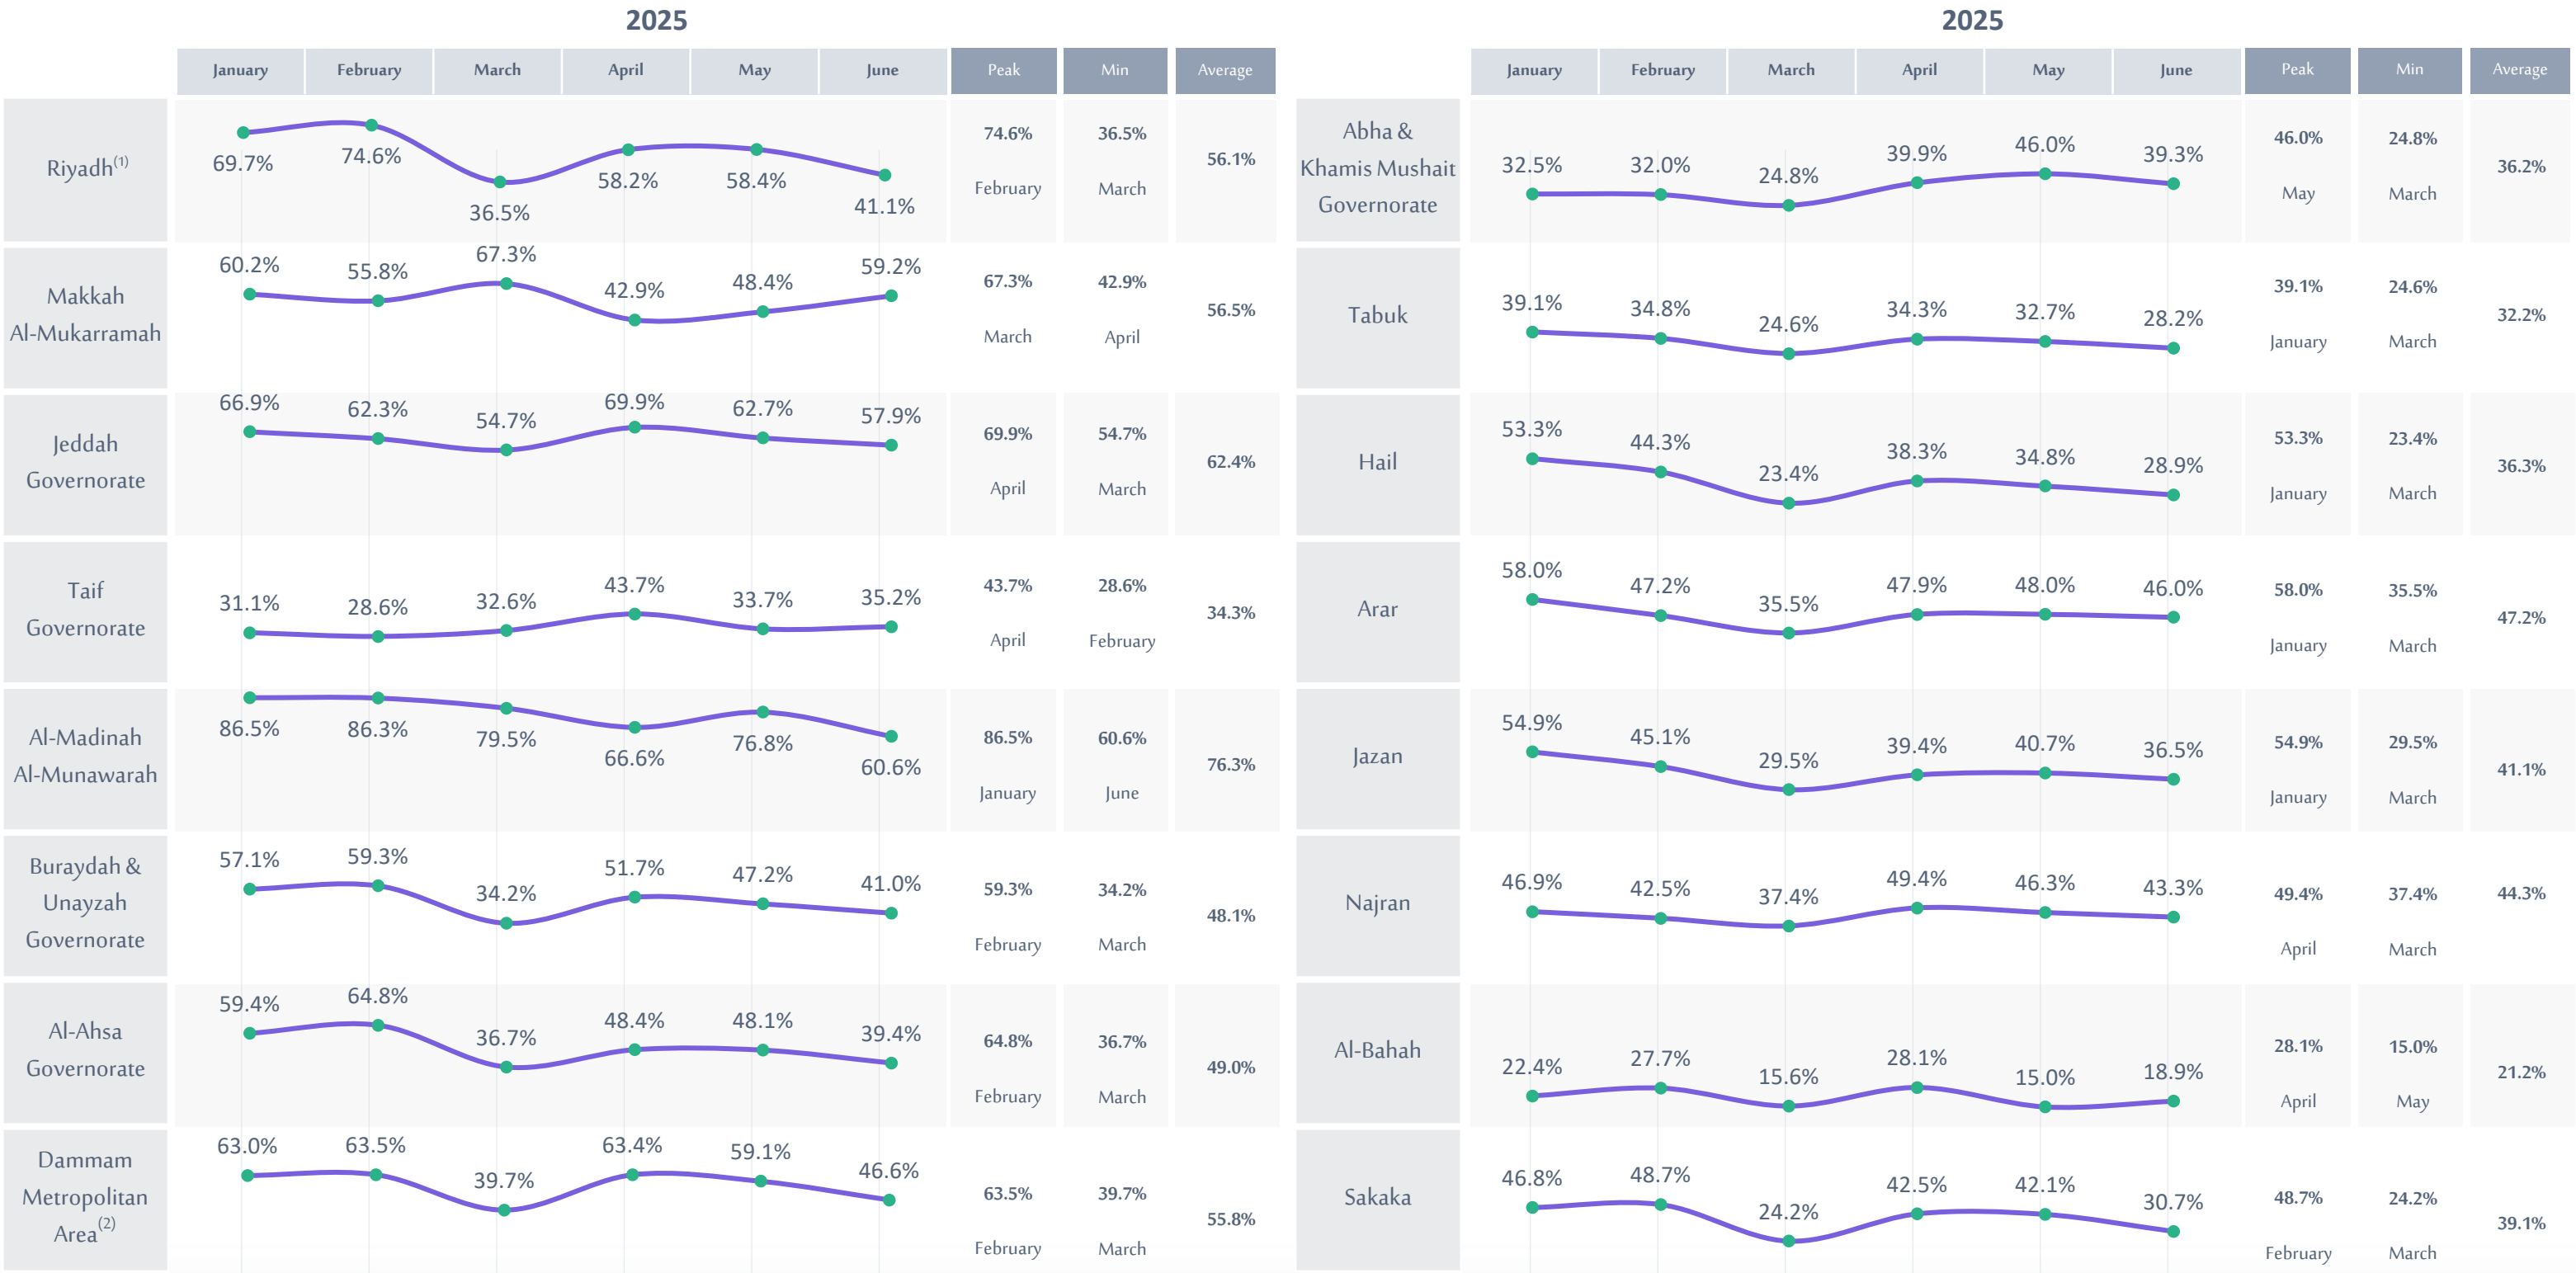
2025

| | January | February | March | April | May | June | Peak | Min | Average |
|---|---|---|---|---|---|---|---|---|---|
| Riyadh$^{(1)}$ | 69.7% | 74.6% | 36.5% | 58.2% | 58.4% | 41.1% | 74.6% February | 36.5% March | 56.1% |
| Makkah Al-Mukarramah | 60.2% | 55.8% | 67.3% | 42.9% | 48.4% | 59.2% | 67.3% March | 42.9% April | 56.5% |
| Jeddah Governorate | 66.9% | 62.3% | 54.7% | 69.9% | 62.7% | 57.9% | 69.9% April | 54.7% March | 62.4% |
| Taif Governorate | 31.1% | 28.6% | 32.6% | 43.7% | 33.7% | 35.2% | 43.7% April | 28.6% February | 34.3% |
| Al-Madinah Al-Munawarah | 86.5% | 86.3% | 79.5% | 66.6% | 76.8% | 60.6% | 86.5% January | 60.6% June | 76.3% |
| Buraydah & Unayzah Governorate | 57.1% | 59.3% | 34.2% | 51.7% | 47.2% | 41.0% | 59.3% February | 34.2% March | 48.1% |
| Al-Ahsa Governorate | 59.4% | 64.8% | 36.7% | 48.4% | 48.1% | 39.4% | 64.8% February | 36.7% March | 49.0% |
| Dammam Metropolitan Area$^{(2)}$ | 63.0% | 63.5% | 39.7% | 63.4% | 59.1% | 46.6% | 63.5% February | 39.7% March | 55.8% |

2025

| | January | February | March | April | May | June | Peak | Min | Average |
|---|---|---|---|---|---|---|---|---|---|
| Abha & Khamis Mushait Governorate | 32.5% | 32.0% | 24.8% | 39.9% | 46.0% | 39.3% | 46.0% May | 24.8% March | 36.2% |
| Tabuk | 39.1% | 34.8% | 24.6% | 34.3% | 32.7% | 28.2% | 39.1% January | 24.6% March | 32.2% |
| Hail | 53.3% | 44.3% | 23.4% | 38.3% | 34.8% | 28.9% | 53.3% January | 23.4% March | 36.3% |
| Arar | 58.0% | 47.2% | 35.5% | 47.9% | 48.0% | 46.0% | 58.0% January | 35.5% March | 47.2% |
| Jazan | 54.9% | 45.1% | 29.5% | 39.4% | 40.7% | 36.5% | 54.9% January | 29.5% March | 41.1% |
| Najran | 46.9% | 42.5% | 37.4% | 49.4% | 46.3% | 43.3% | 49.4% April | 37.4% March | 44.3% |
| Al-Bahah | 22.4% | 27.7% | 15.6% | 28.1% | 15.0% | 18.9% | 28.1% April | 15.0% May | 21.2% |
| Sakaka | 46.8% | 48.7% | 24.2% | 42.5% | 42.1% | 30.7% | 48.7% February | 24.2% March | 39.1% |